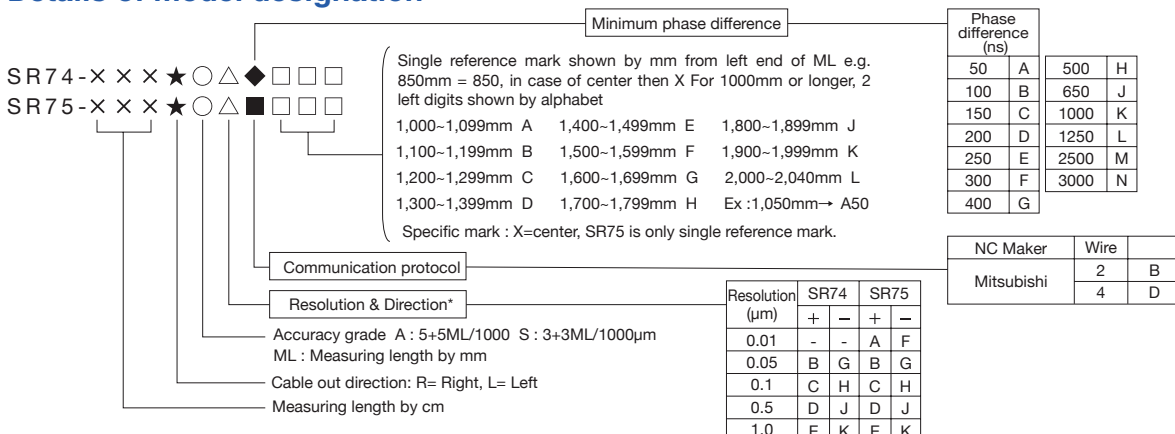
Details of model designation

SR74-×××★○△◆□□□
SR75-×××★○△■□□□

Minimum phase difference

| Phase difference (ns) | |
|---|---|
| 50 | A |
| 100 | B |
| 150 | C |
| 200 | D |
| 250 | E |
| 300 | F |
| 400 | G |

| | |
|---|---|
| 500 | H |
| 650 | J |
| 1000 | K |
| 1250 | L |
| 2500 | M |
| 3000 | N |

Single reference mark shown by mm from left end of ML e.g. 850mm = 850, in case of center then X For 1000mm or longer, 2 left digits shown by alphabet

1,000~1,099mm A 1,400~1,499mm E 1,800~1,899mm J
1,100~1,199mm B 1,500~1,599mm F 1,900~1,999mm K
1,200~1,299mm C 1,600~1,699mm G 2,000~2,040mm L
1,300~1,399mm D 1,700~1,799mm H Ex :1,050mm→ A50

Specific mark : X=center, SR75 is only single reference mark.

Communication protocol

| NC Maker | Wire | |
|---|---|---|
| Mitsubishi | 2 | B |
| | 4 | D |

Resolution & Direction*

| Resolution (μm) | SR74 + | SR74 − | SR75 + | SR75 − |
|---|---|---|---|---|
| 0.01 | - | - | A | F |
| 0.05 | B | G | B | G |
| 0.1 | C | H | C | H |
| 0.5 | D | J | D | J |
| 1.0 | E | K | E | K |

Accuracy grade A : 5+5ML/1000 S : 3+3ML/1000μm
ML : Measuring length by mm

Cable out direction: R= Right, L= Left

Measuring length by cm